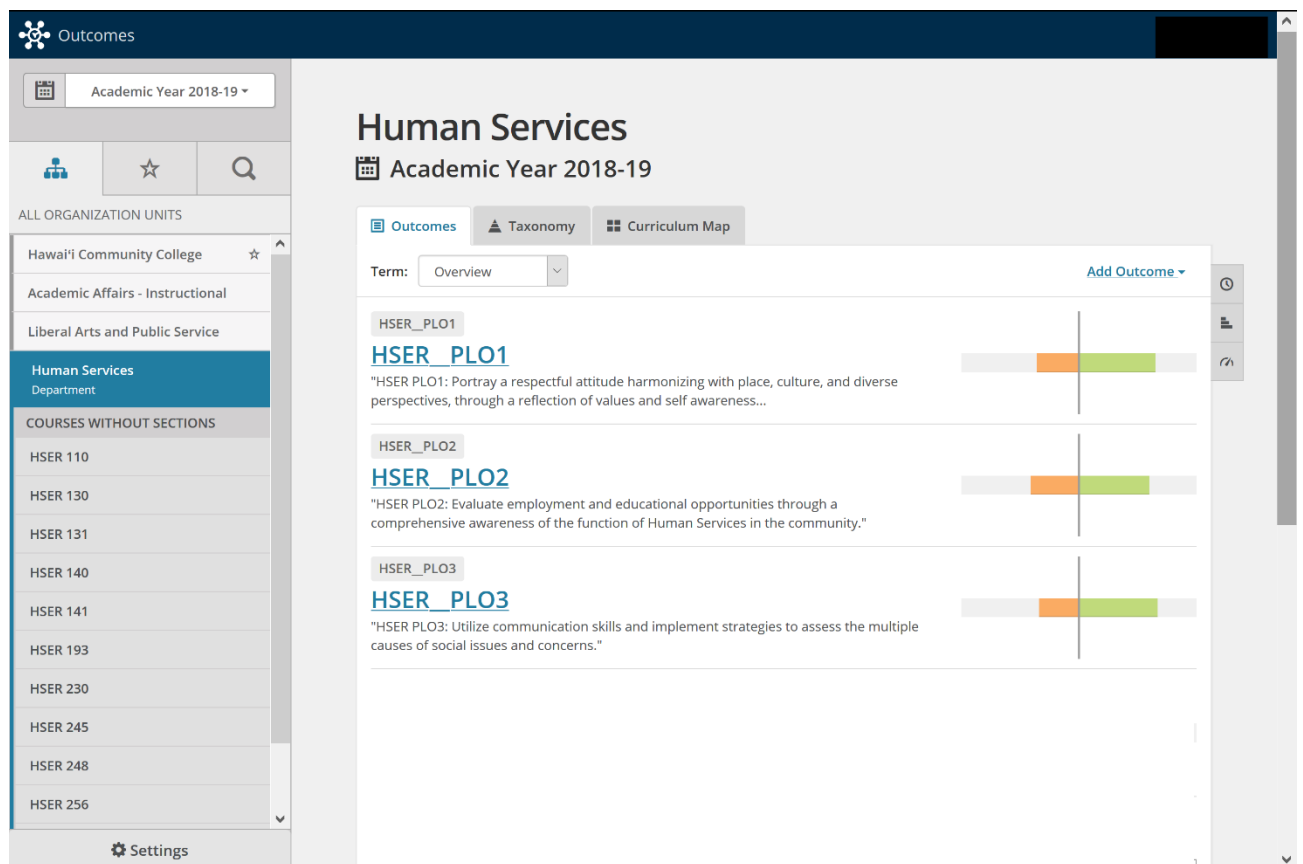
Outcomes

Academic Year 2018-19

ALL ORGANIZATION UNITS

Hawai'i Community College

Academic Affairs - Instructional

Liberal Arts and Public Service

Human Services
Department

COURSES WITHOUT SECTIONS

HSER 110

HSER 130

HSER 131

HSER 140

HSER 141

HSER 193

HSER 230

HSER 245

HSER 248

HSER 256

Settings

Human Services

Academic Year 2018-19

Outcomes | Taxonomy | Curriculum Map

Term: Overview

Add Outcome

HSER_PLO1

HSER_PLO1

"HSER PLO1: Portray a respectful attitude harmonizing with place, culture, and diverse perspectives, through a reflection of values and self awareness...

HSER_PLO2

HSER_PLO2

"HSER PLO2: Evaluate employment and educational opportunities through a comprehensive awareness of the function of Human Services in the community."

HSER_PLO3

HSER_PLO3

"HSER PLO3: Utilize communication skills and implement strategies to assess the multiple causes of social issues and concerns."